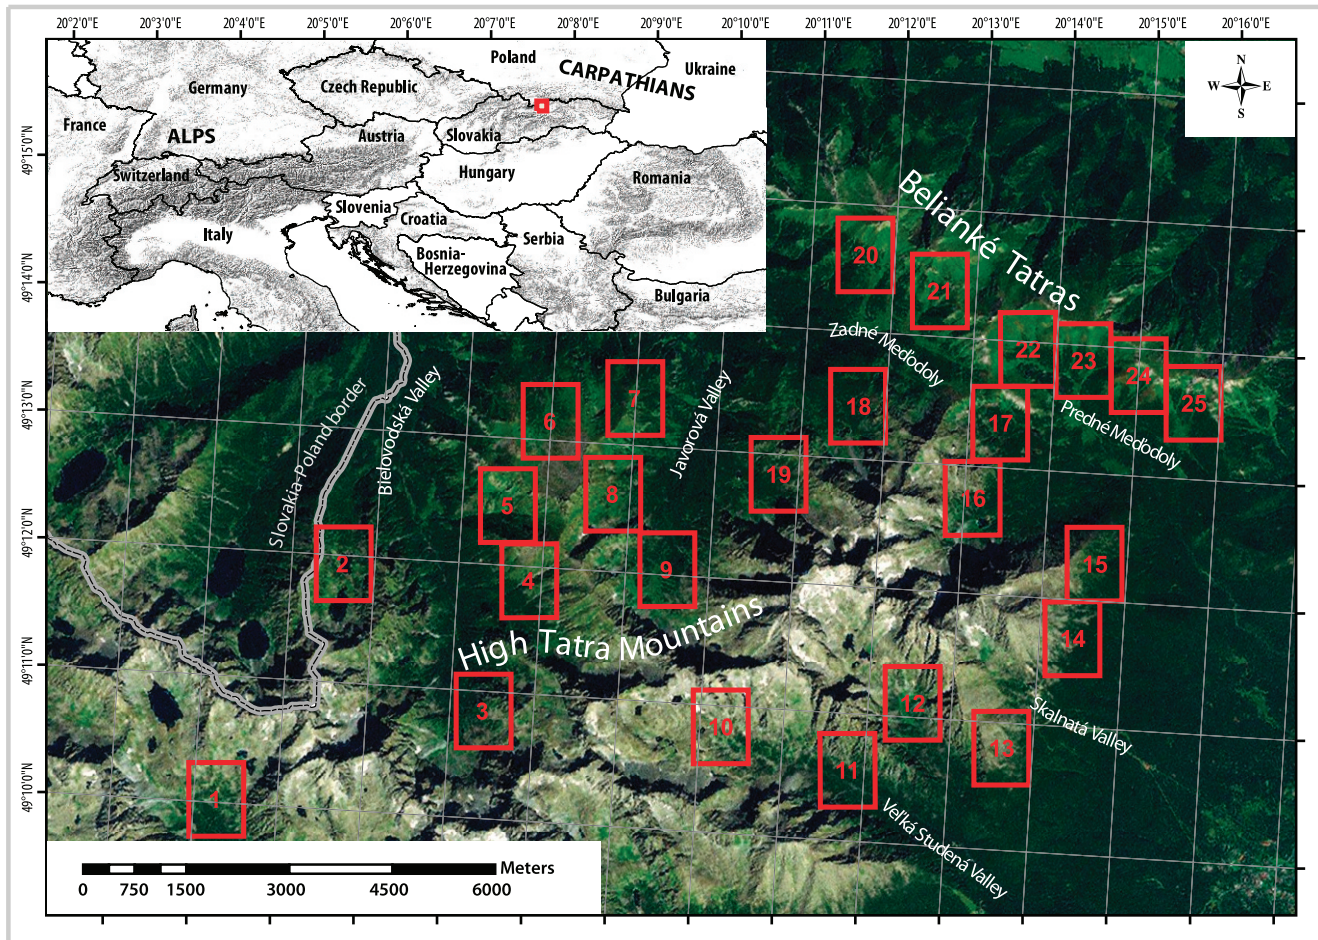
20°2'0"E 20°3'0"E 20°4'0"E 20°5'0"E 20°6'0"E 20°7'0"E 20°8'0"E 20°9'0"E 20°10'0"E 20°11'0"E 20°12'0"E 20°13'0"E 20°14'0"E 20°15'0"E 20°16'0"E

49°15'0"N
49°14'0"N
49°13'0"N
49°12'0"N
49°11'0"N
49°10'0"N

Poland
CARPATHIANS
Ukraine
Germany
Czech Republic
France
ALPS
Austria
Slovakia
Switzerland
Hungary
Romania
Slovenia
Croatia
Italy
Serbia
Bosnia-Herzegovina
Bulgaria

N
W
E
S

Belianké Tatras
Zadné Meďodoly
Predné Meďodoly
Javorová Valley
Slovakia-Poland border
Bielovodská Valley
High Tatra Mountains
Skalnatá Valley
Veľká Studená Valley

20
21
22
23
24
25
18
17
6
7
19
16
5
8
2
4
9
15
14
3
10
12
13
11
1

0 750 1500 3000 4500 6000 Meters